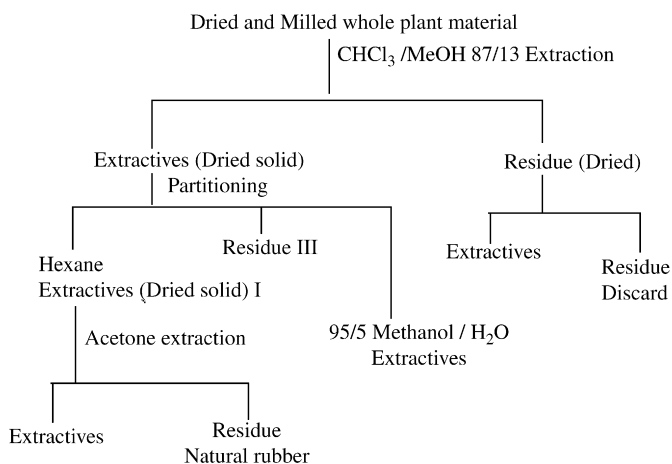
Dried and Milled whole plant material

$CHCl_3$ /MeOH 87/13 Extraction

Extractives (Dried solid)
Partitioning

Residue (Dried)

Hexane
Extractives (Dried solid) I

Residue III

Extractives

Residue
Discard

Acetone extraction

95/5 Methanol / $H_2O$
Extractives

Extractives

Residue
Natural rubber